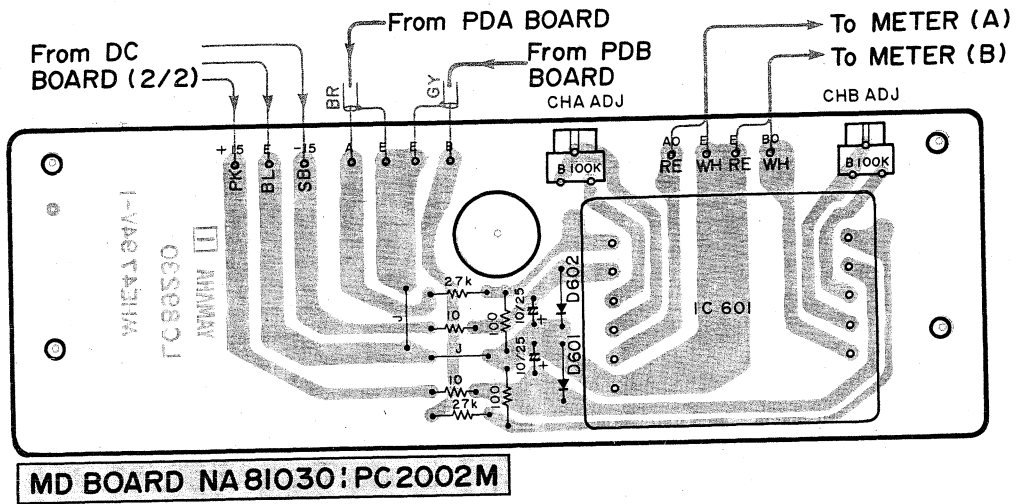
From PDA BOARD

From DC BOARD (2/2)

From PDB BOARD

To METER (A)

To METER (B)

BR

GY

CHA ADJ

CHB ADJ

+15 E −15 A E E B

PK BL SB

B 100K

AO E E BO

RE WH RE WH

B 100K

PC8830 METER-1

2.7k

10

100

10/25

J

J

10

100

10/25

2.7k

D602

D601

IC 601

MD BOARD NA81030:PC2002M